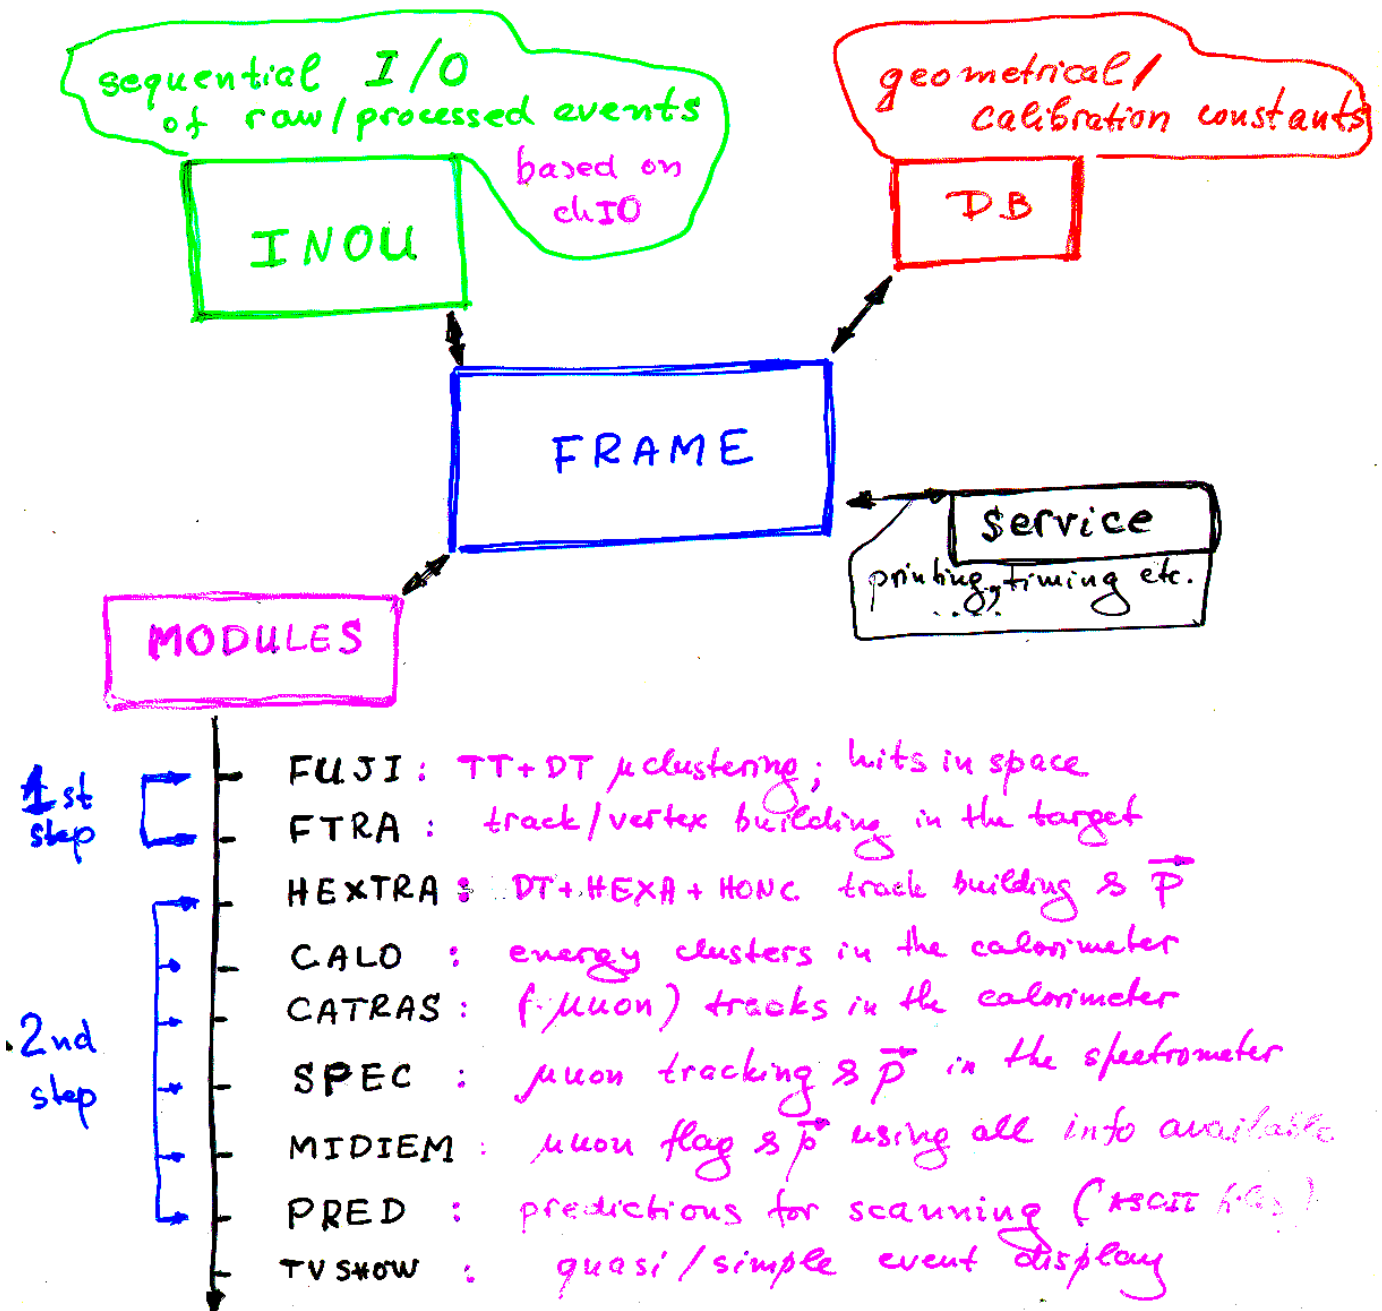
sequential I/O of raw/processed events

based on chIO

INOU

geometrical/ calibration constants

DB

FRAME

service

printing, timing etc.

MODULES

1st step

2nd step

FUJI : TT+DT $\mu$clustering ; hits in space

FTRA : track/vertex building in the target

HEXTRA : DT+HEXA+HONC track building & $\vec{p}$

CALO : energy clusters in the calorimeter

CATRAS : (muon) tracks in the calorimeter

SPEC : muon tracking & $\vec{p}$ in the spectrometer

MIDIEM : muon flag & $\vec{p}$ using all info available

PRED : predictions for scanning (ASCII files)

TV SHOW : quasi/simple event display